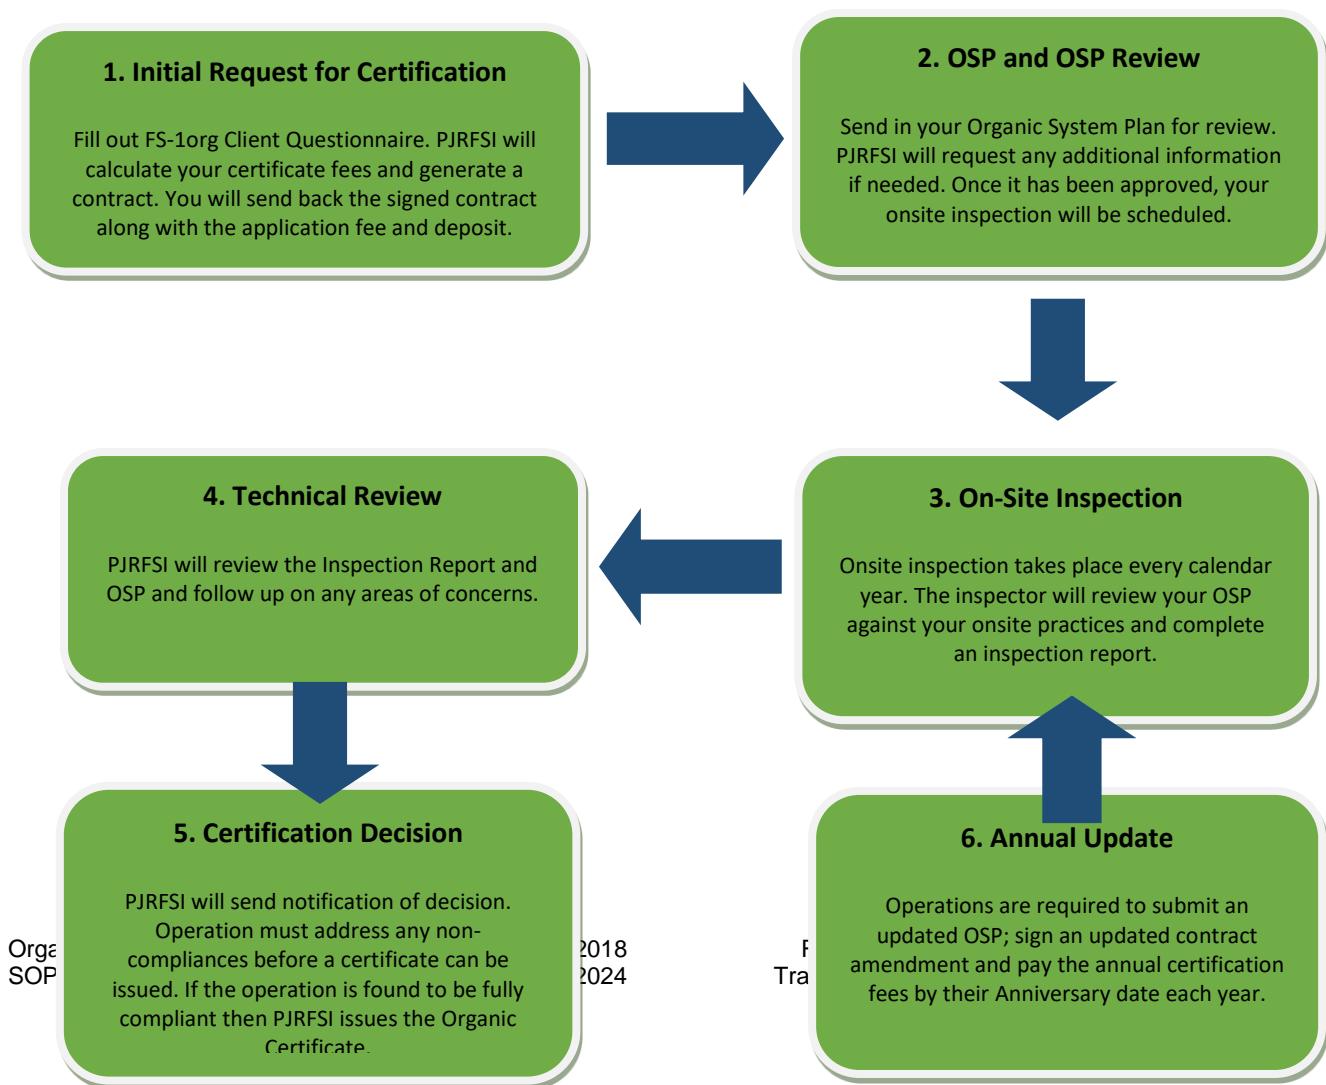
1. Initial Request for Certification

Fill out FS-1org Client Questionnaire. PJRFSI will calculate your certificate fees and generate a contract. You will send back the signed contract along with the application fee and deposit.

2. OSP and OSP Review

Send in your Organic System Plan for review. PJRFSI will request any additional information if needed. Once it has been approved, your onsite inspection will be scheduled.

4. Technical Review

PJRFSI will review the Inspection Report and OSP and follow up on any areas of concerns.

3. On-Site Inspection

Onsite inspection takes place every calendar year. The inspector will review your OSP against your onsite practices and complete an inspection report.

5. Certification Decision

PJRFSI will send notification of decision. Operation must address any non-compliances before a certificate can be issued. If the operation is found to be fully compliant then PJRFSI issues the Organic Certificate.

6. Annual Update

Operations are required to submit an updated OSP; sign an updated contract amendment and pay the annual certification fees by their Anniversary date each year.

Orga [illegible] 2018
SOP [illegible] 2024
F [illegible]
Tra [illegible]